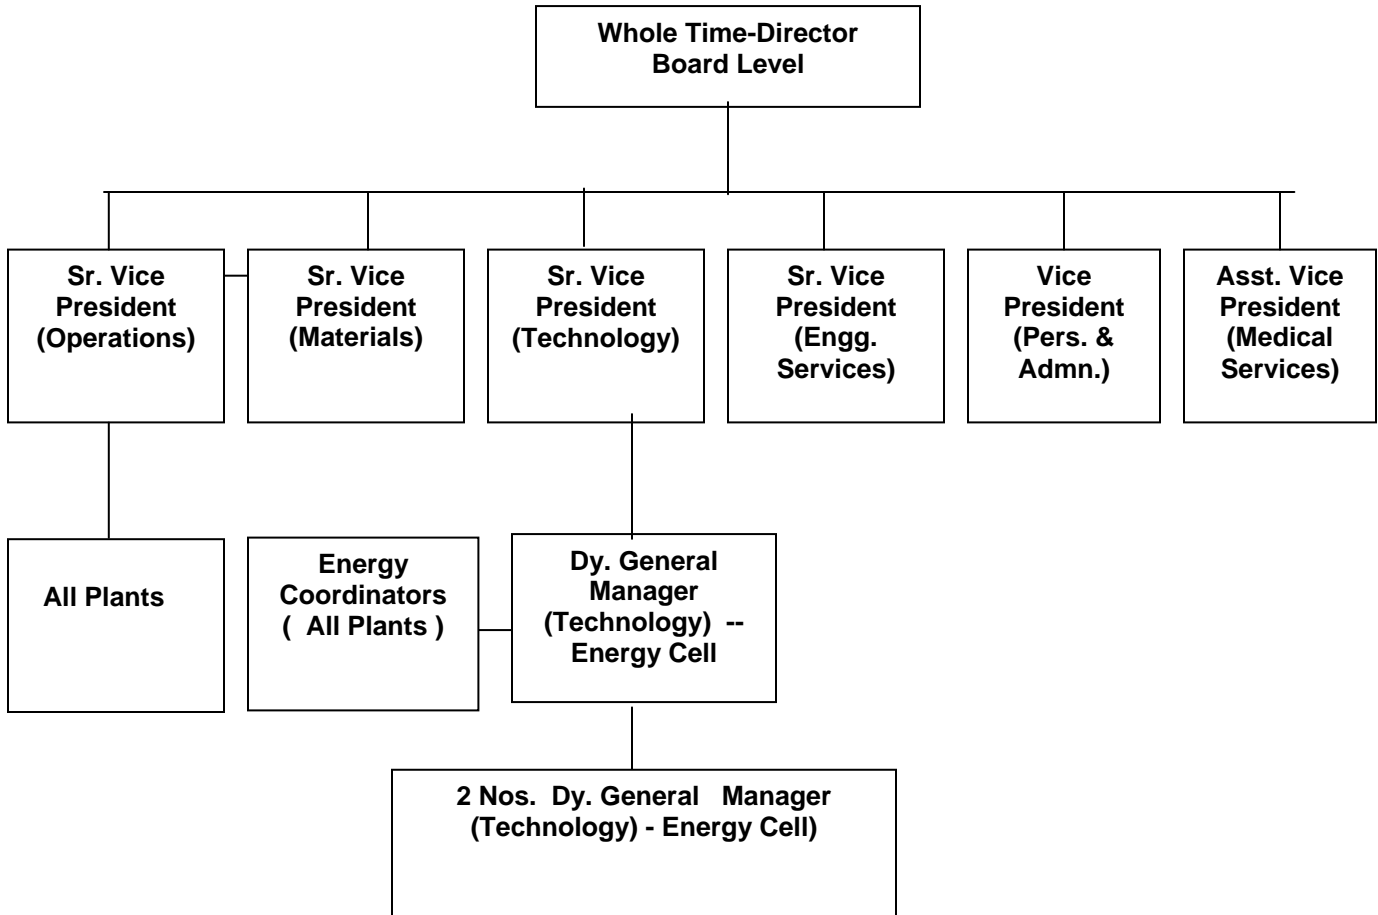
Whole Time-Director
Board Level

Sr. Vice President (Operations)

Sr. Vice President (Materials)

Sr. Vice President (Technology)

Sr. Vice President (Engg. Services)

Vice President (Pers. & Admn.)

Asst. Vice President (Medical Services)

All Plants

Energy Coordinators ( All Plants )

Dy. General Manager (Technology) -- Energy Cell

2 Nos. Dy. General Manager (Technology) - Energy Cell)